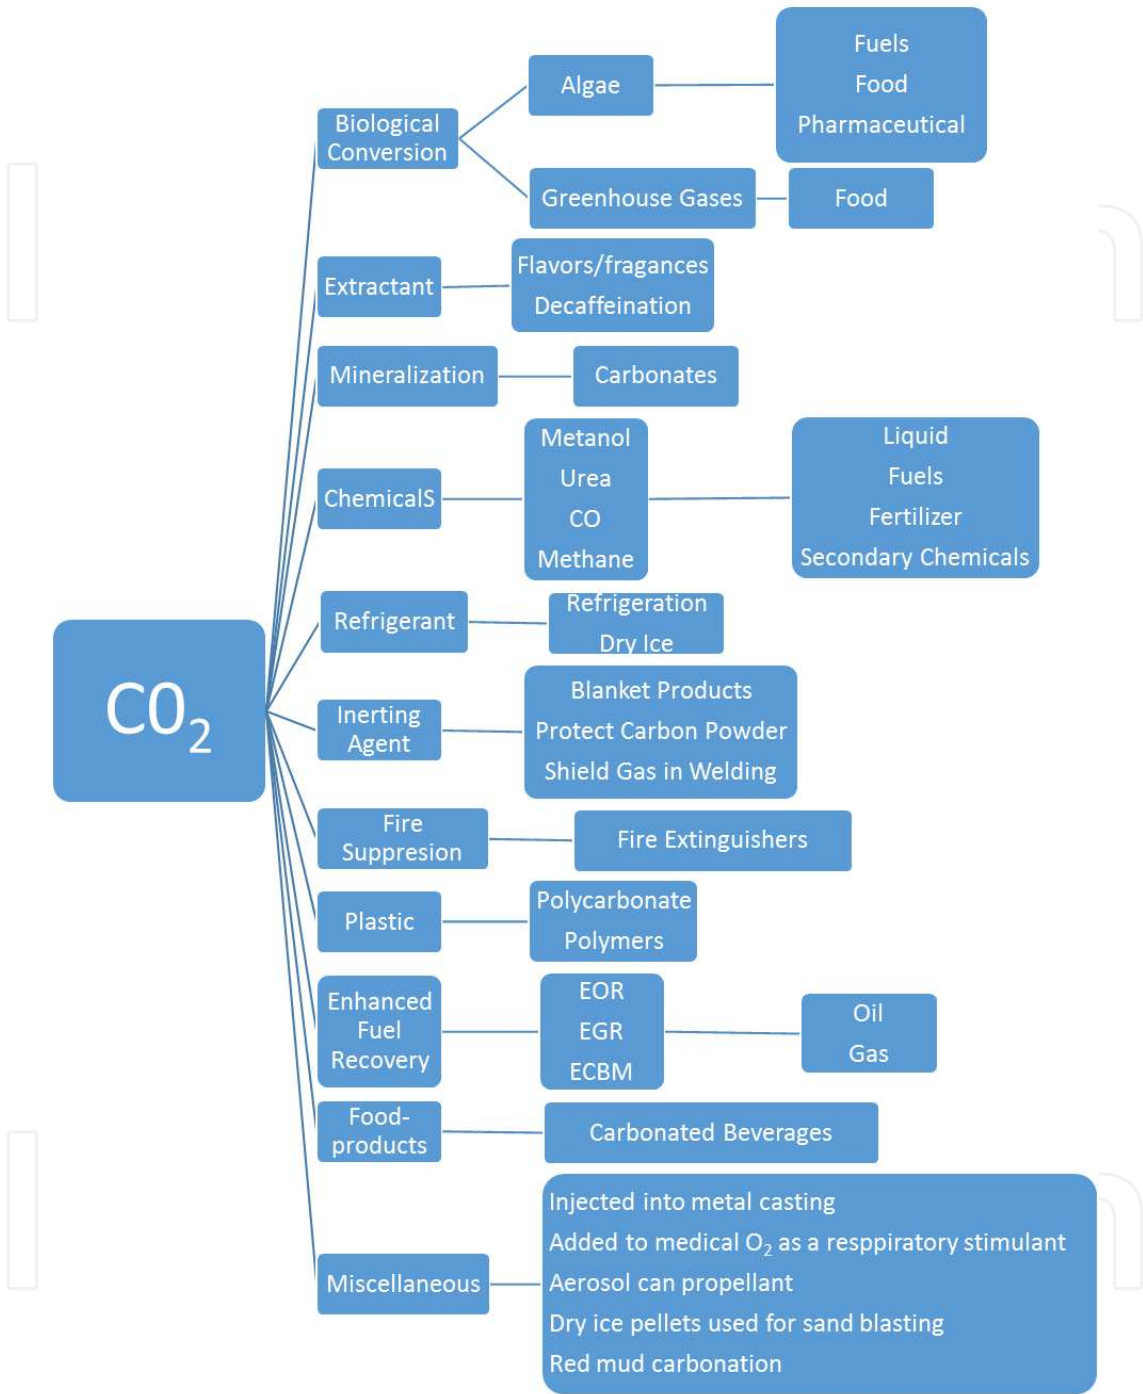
$CO_2$

Biological Conversion

Algae

Fuels
Food
Pharmaceutical

Greenhouse Gases

Food

Extractant

Flavors/fragances
Decaffeination

Mineralization

Carbonates

ChemicalS

Metanol
Urea
CO
Methane

Liquid
Fuels
Fertilizer
Secondary Chemicals

Refrigerant

Refrigeration
Dry Ice

Inerting Agent

Blanket Products
Protect Carbon Powder
Shield Gas in Welding

Fire Suppresion

Fire Extinguishers

Plastic

Polycarbonate
Polymers

Enhanced Fuel Recovery

EOR
EGR
ECBM

Oil
Gas

Food-products

Carbonated Beverages

Miscellaneous

Injected into metal casting
Added to medical $O_2$ as a resppiratory stimulant
Aerosol can propellant
Dry ice pellets used for sand blasting
Red mud carbonation